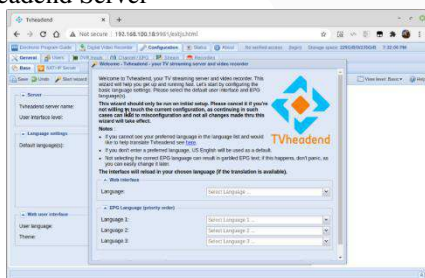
eadend Server

Tvheadend

Not secure | 192.168.100.18:9981/extjs.html

Electronic Program Guide | Digital Video Recorder | Configuration | Status | About

General | Users | DVB Inputs | Channel / EPG | Stream | Recording

Base | SAT>IP Server

Save | Undo | Start wizard

Server

Tvheadend server name:

User interface level:

Language settings

Default language(s):

Web user interface

User language:

Theme:

Welcome - Tvheadend - your TV streaming server and video recorder

Welcome to Tvheadend, your TV streaming server and video recorder. This wizard will help you get up and running fast. Let's start by configuring the basic language settings. Please select the default user interface and EPG language(s).

This wizard should only be run on initial setup. Please cancel it if you're not willing to touch the current configuration, as continuing in such cases can lead to misconfiguration and not all changes made thru this wizard will take effect.

Notes:

• If you cannot see your preferred language in the language list and would like to help translate Tvheadend see here.

• If you don't enter a preferred language, US-English will be used as a default.

• Not selecting the correct EPG language can result in garbled EPG text; if this happens, don't panic, as you can easily change it later.

The interface will reload in your chosen language (if the translation is available).

TVheadend

Web interface

Language: Select Language ...

EPG Language (priority order)

Language 1: Select Language 1 ...

Language 2: Select Language 2 ...

Language 3: Select Language 3 ...

View level: Basic | Help